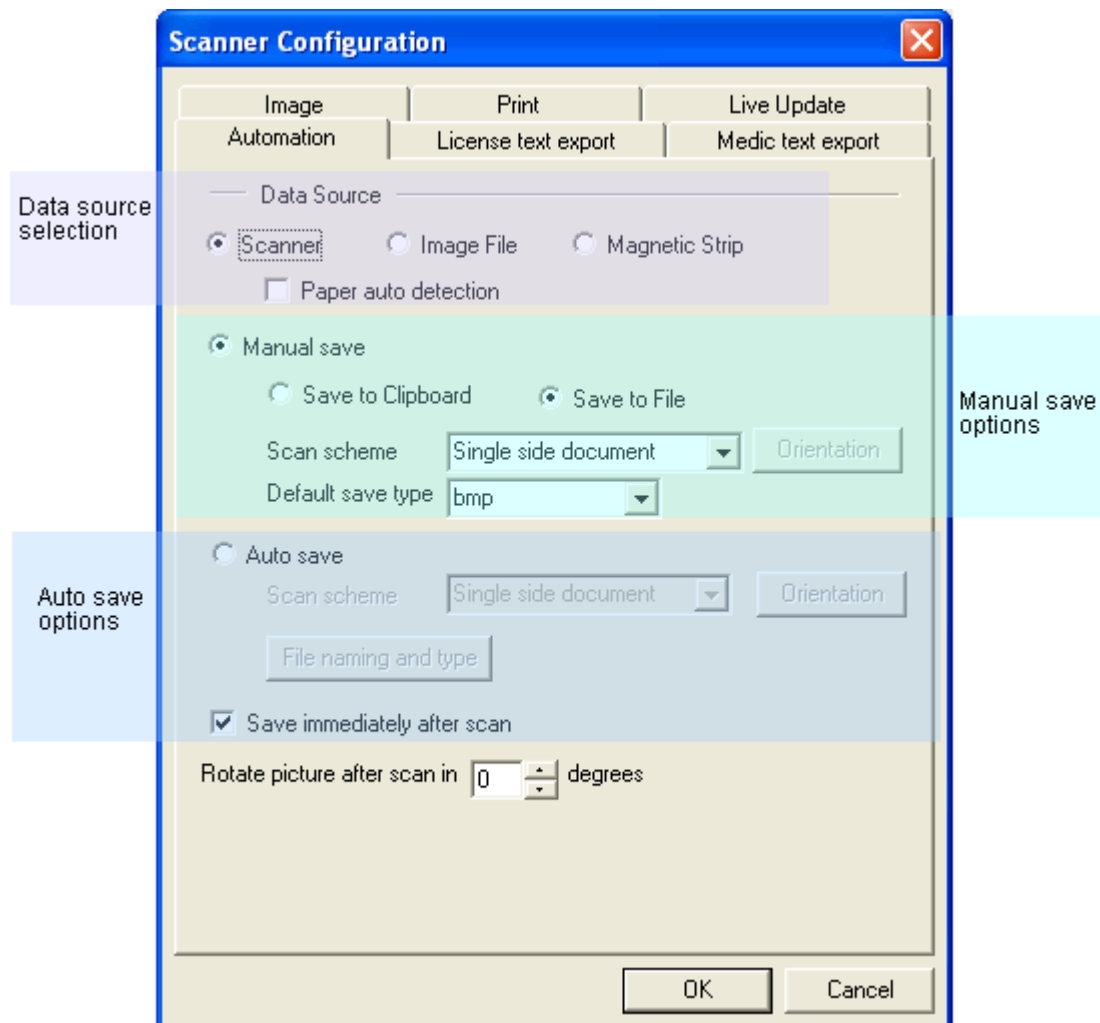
Scanner Configuration

Image | Print | Live Update
Automation | License text export | Medic text export

Data source selection

Data Source

Scanner   Image File   Magnetic Strip

Paper auto detection

Manual save

Save to Clipboard   Save to File

Manual save options

Scan scheme   Single side document   Orientation

Default save type   bmp

Auto save

Auto save options

Scan scheme   Single side document   Orientation

File naming and type

Save immediately after scan

Rotate picture after scan in 0 degrees

OK   Cancel